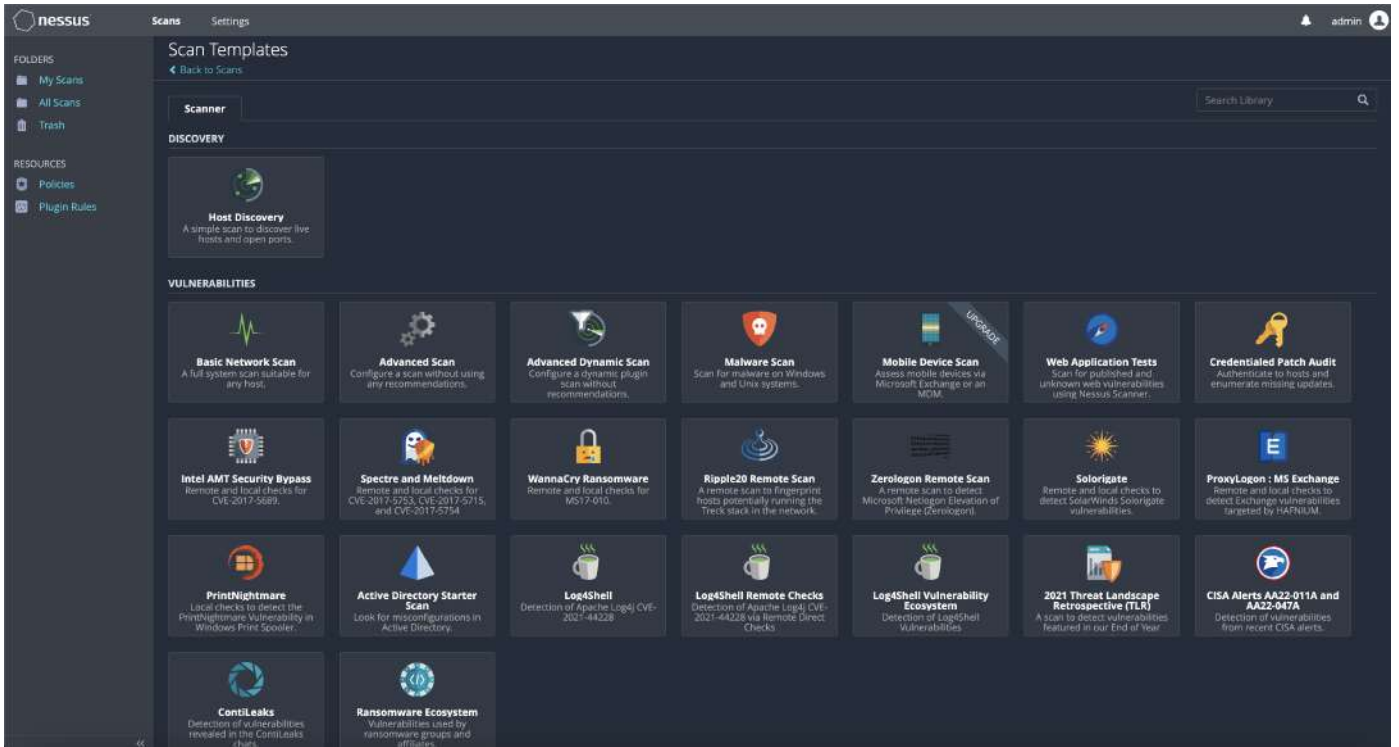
nessus Scans Settings admin

FOLDERS
My Scans
All Scans
Trash

RESOURCES
Policies
Plugin Rules

Scan Templates
Back to Scans

Scanner

Search Library

DISCOVERY

Host Discovery
A simple scan to discover live hosts and open ports.

VULNERABILITIES

Basic Network Scan
A full system scan suitable for any host.

Advanced Scan
Configure a scan without using any recommendations.

Advanced Dynamic Scan
Configure a dynamic plugin scan without recommendations.

Malware Scan
Scan for malware on Windows and Unix systems.

UPGRADE
Mobile Device Scan
Assess mobile devices via Microsoft Exchange or an MDM.

Web Application Tests
Scan for published and unknown web vulnerabilities using Nessus Scanner.

Credentialed Patch Audit
Authenticate to hosts and enumerate missing updates.

Intel AMT Security Bypass
Remote and local checks for CVE-2017-5689.

Spectre and Meltdown
Remote and local checks for CVE-2017-5753, CVE-2017-5715, and CVE-2017-5754

WannaCry Ransomware
Remote and local checks for MS17-010.

Ripple20 Remote Scan
A remote scan to fingerprint hosts potentially running the Treck stack in the network.

Zerologon Remote Scan
A remote scan to detect Microsoft Netlogon Elevation of Privilege (Zerologon).

Solorigate
Remote and local checks to detect SolarWinds Solorigate vulnerabilities.

ProxyLogon : MS Exchange
Remote and local checks to detect Exchange vulnerabilities targeted by HAFNIUM.

PrintNightmare
Local checks to detect the PrintNightmare Vulnerability in Windows Print Spooler.

Active Directory Starter Scan
Look for misconfigurations in Active Directory.

Log4Shell
Detection of Apache Log4j CVE-2021-44228

Log4Shell Remote Checks
Detection of Apache Log4j CVE-2021-44228 via Remote Direct Checks

Log4Shell Vulnerability Ecosystem
Detection of Log4Shell Vulnerabilities

2021 Threat Landscape Retrospective (TLR)
A scan to detect vulnerabilities featured in our End of Year

CISA Alerts AA22-011A and AA22-047A
Detection of vulnerabilities from recent CISA alerts.

ContiLeaks
Detection of vulnerabilities revealed in the ContiLeaks chats.

Ransomware Ecosystem
Vulnerabilities used by ransomware groups and affiliates.